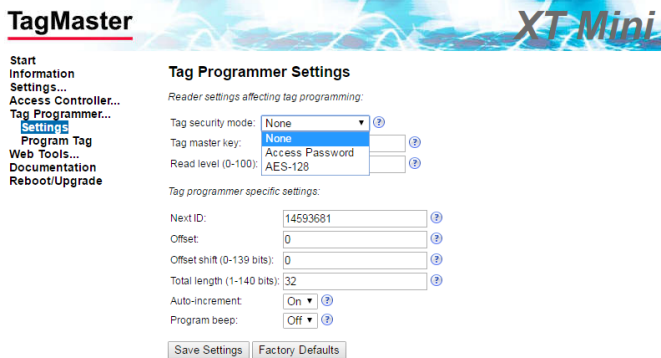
TagMaster

XT Mini

Start
Information
Settings...
Access Controller...
Tag Programmer...
Settings
Program Tag
Web Tools...
Documentation
Reboot/Upgrade

Tag Programmer Settings

Reader settings affecting tag programming:

Tag security mode: None ?
None
Access Password
AES-128
Tag master key: ?
Read level (0-100): ?

Tag programmer specific settings:

Next ID: 14593681 ?
Offset: 0 ?
Offset shift (0-139 bits): 0 ?
Total length (1-140 bits): 32 ?
Auto-increment: On ?
Program beep: Off ?

Save Settings | Factory Defaults